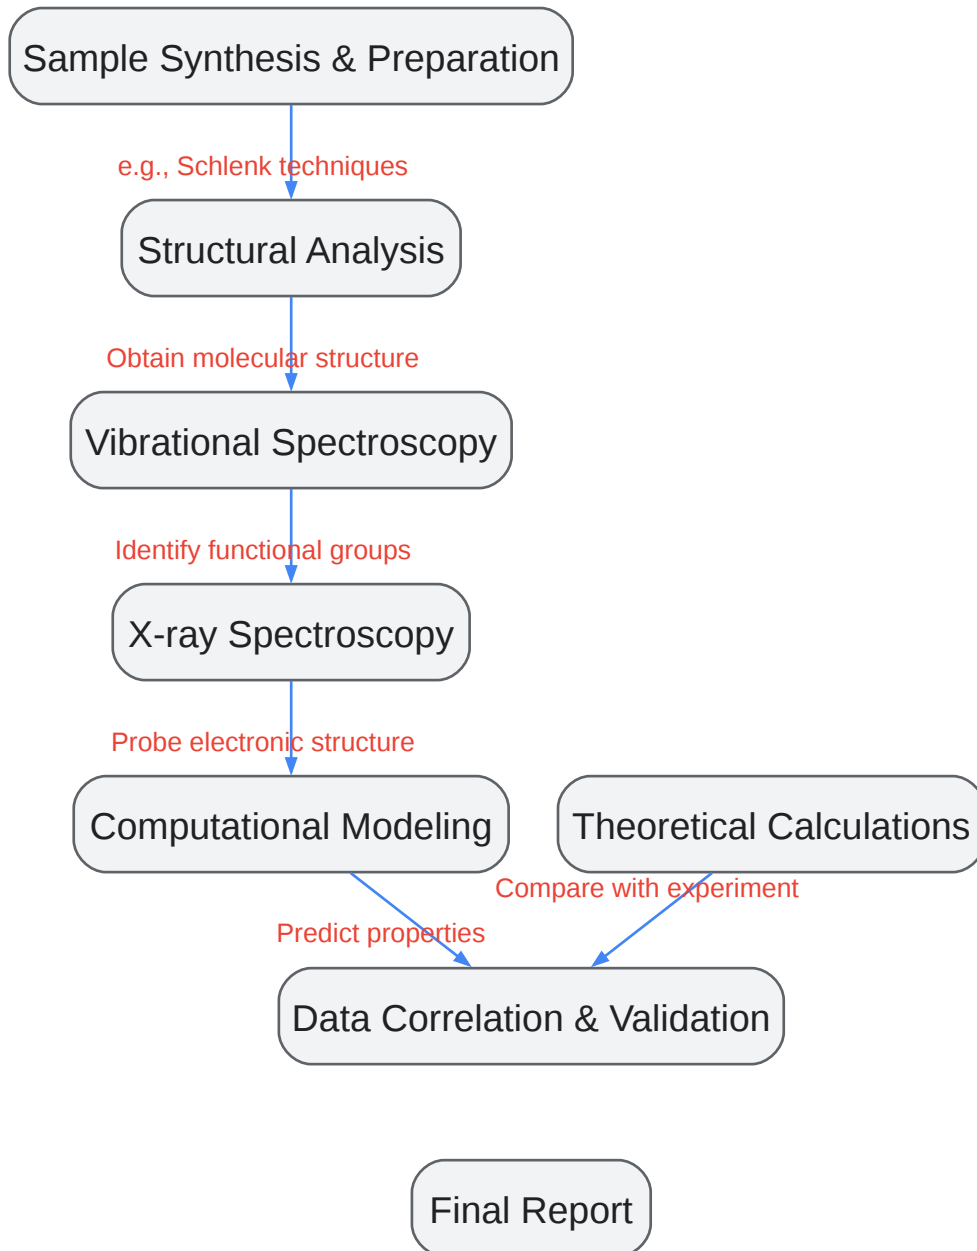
Sample Synthesis & Preparation

e.g., Schlenk techniques

Structural Analysis

Obtain molecular structure

Vibrational Spectroscopy

Identify functional groups

X-ray Spectroscopy

Probe electronic structure

Computational Modeling

Theoretical Calculations

Compare with experiment

Predict properties

Data Correlation & Validation

Final Report